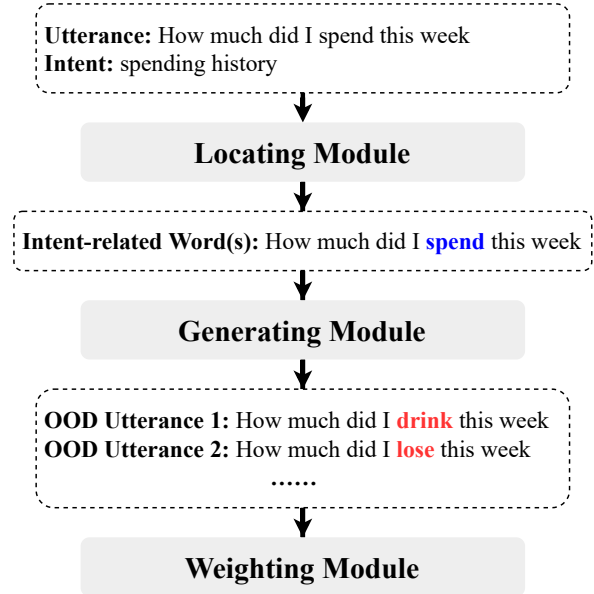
**Utterance:** How much did I spend this week
**Intent:** spending history

**Locating Module**

**Intent-related Word(s):** How much did I **spend** this week

**Generating Module**

**OOD Utterance 1:** How much did I **drink** this week
**OOD Utterance 2:** How much did I **lose** this week
**……**

**Weighting Module**